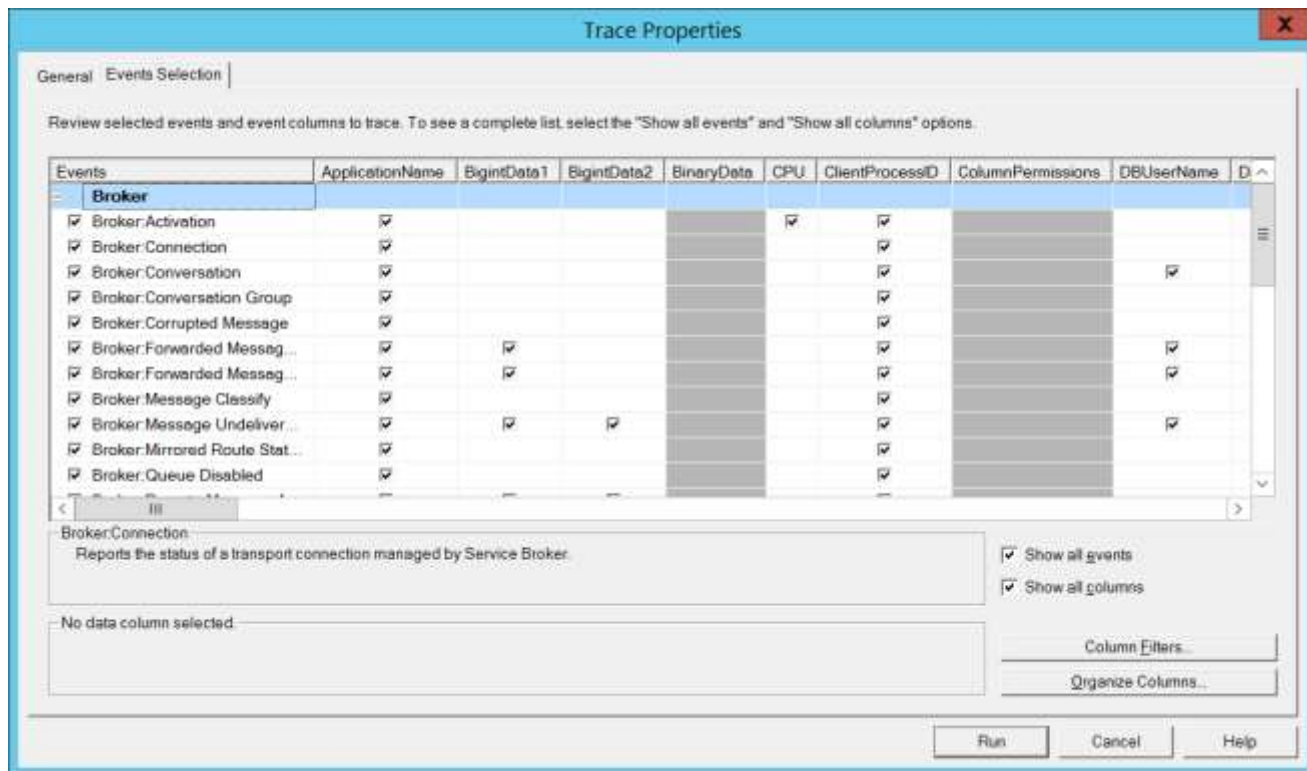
Trace Properties

x

General | Events Selection

Review selected events and event columns to trace. To see a complete list, select the "Show all events" and "Show all columns" options.

| Events | ApplicationName | BigintData1 | BigintData2 | BinaryData | CPU | ClientProcessID | ColumnPermissions | DBUserName | D |
|---|---|---|---|---|---|---|---|---|---|
| Broker | | | | | | | | | |
| ☑ Broker:Activation | ☑ | | | | ☑ | ☑ | | | |
| ☑ Broker:Connection | ☑ | | | | | ☑ | | | |
| ☑ Broker:Conversation | ☑ | | | | | ☑ | | ☑ | |
| ☑ Broker:Conversation Group | ☑ | | | | | ☑ | | | |
| ☑ Broker:Corrupted Message | ☑ | | | | | ☑ | | | |
| ☑ Broker:Forwarded Messag... | ☑ | ☑ | | | | ☑ | | ☑ | |
| ☑ Broker:Forwarded Messag... | ☑ | ☑ | | | | ☑ | | ☑ | |
| ☑ Broker:Message Classify | ☑ | | | | | ☑ | | | |
| ☑ Broker:Message Undeliver... | ☑ | ☑ | ☑ | | | ☑ | | ☑ | |
| ☑ Broker:Mirrored Route Stat... | ☑ | | | | | ☑ | | | |
| ☑ Broker:Queue Disabled | ☑ | | | | | ☑ | | | |
| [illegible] | | | | | | | | | |

Broker:Connection
Reports the status of a transport connection managed by Service Broker.

☑ Show all events
☑ Show all columns

No data column selected.

Column Filters...

Organize Columns...

Run

Cancel

Help